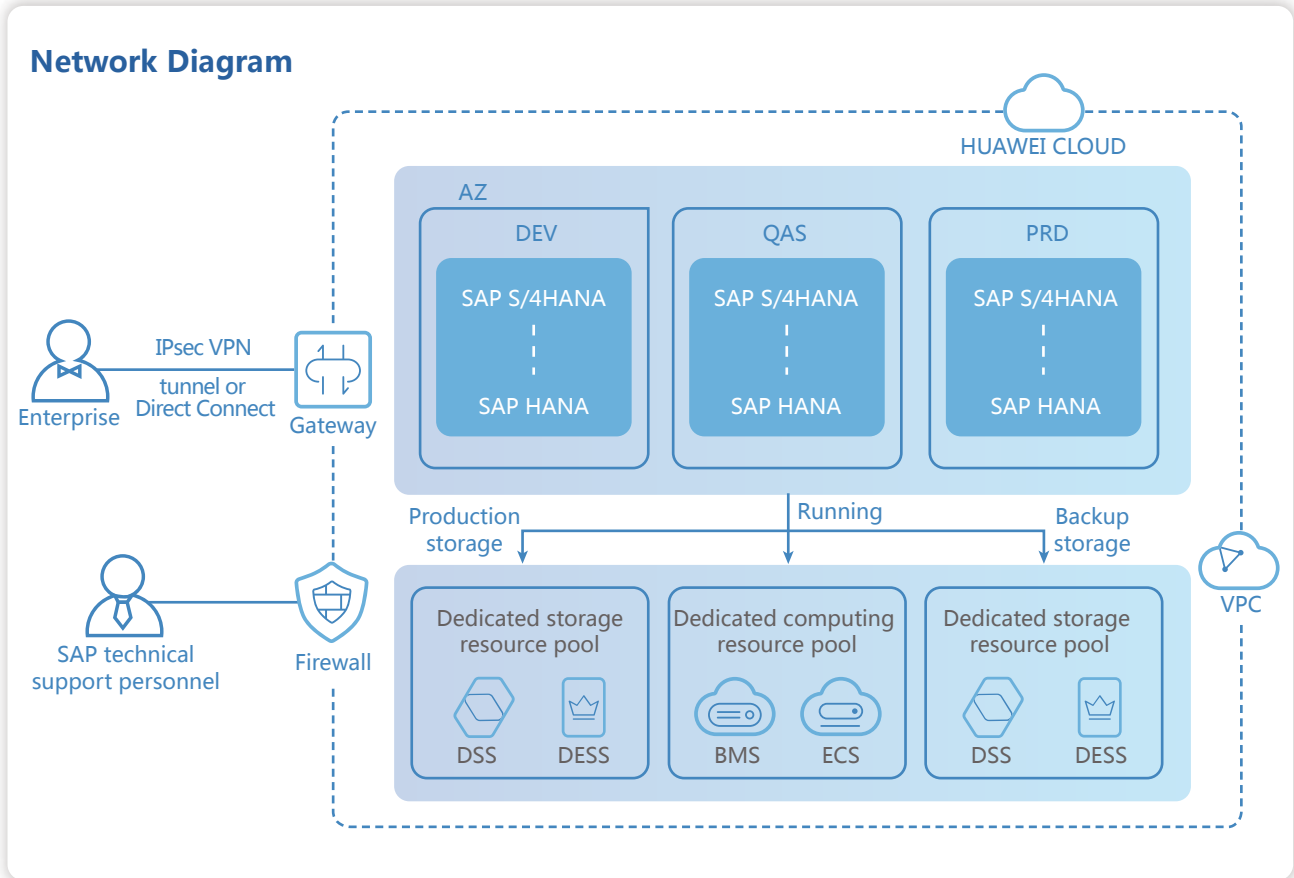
Network Diagram

HUAWEI CLOUD

AZ

DEV

SAP S/4HANA

SAP HANA

QAS

SAP S/4HANA

SAP HANA

PRD

SAP S/4HANA

SAP HANA

Enterprise

IPsec VPN

tunnel or Direct Connect

Gateway

Production storage

Running

Backup storage

VPC

SAP technical support personnel

Firewall

Dedicated storage resource pool

DSS

DESS

Dedicated computing resource pool

BMS

ECS

Dedicated storage resource pool

DSS

DESS